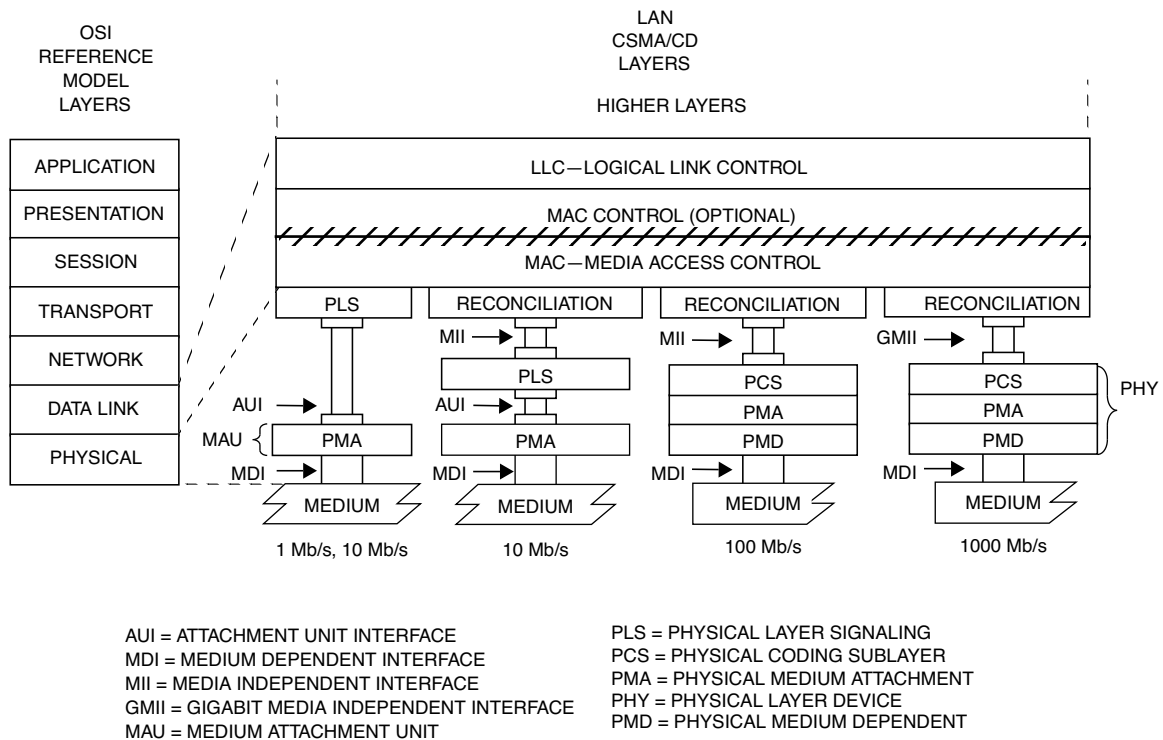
OSI REFERENCE MODEL LAYERS

LAN CSMA/CD LAYERS

HIGHER LAYERS

APPLICATION
PRESENTATION
SESSION
TRANSPORT
NETWORK
DATA LINK
PHYSICAL

LLC—LOGICAL LINK CONTROL
MAC CONTROL (OPTIONAL)
MAC—MEDIA ACCESS CONTROL

PLS
AUI
MAU
PMA
MDI
MEDIUM
1 Mb/s, 10 Mb/s

RECONCILIATION
MII
PLS
AUI
PMA
MDI
MEDIUM
10 Mb/s

RECONCILIATION
MII
PCS
PMA
PMD
MDI
MEDIUM
100 Mb/s

RECONCILIATION
GMII
PCS
PMA
PMD
PHY
MDI
MEDIUM
1000 Mb/s

AUI = ATTACHMENT UNIT INTERFACE
MDI = MEDIUM DEPENDENT INTERFACE
MII = MEDIA INDEPENDENT INTERFACE
GMII = GIGABIT MEDIA INDEPENDENT INTERFACE
MAU = MEDIUM ATTACHMENT UNIT

PLS = PHYSICAL LAYER SIGNALING
PCS = PHYSICAL CODING SUBLAYER
PMA = PHYSICAL MEDIUM ATTACHMENT
PHY = PHYSICAL LAYER DEVICE
PMD = PHYSICAL MEDIUM DEPENDENT